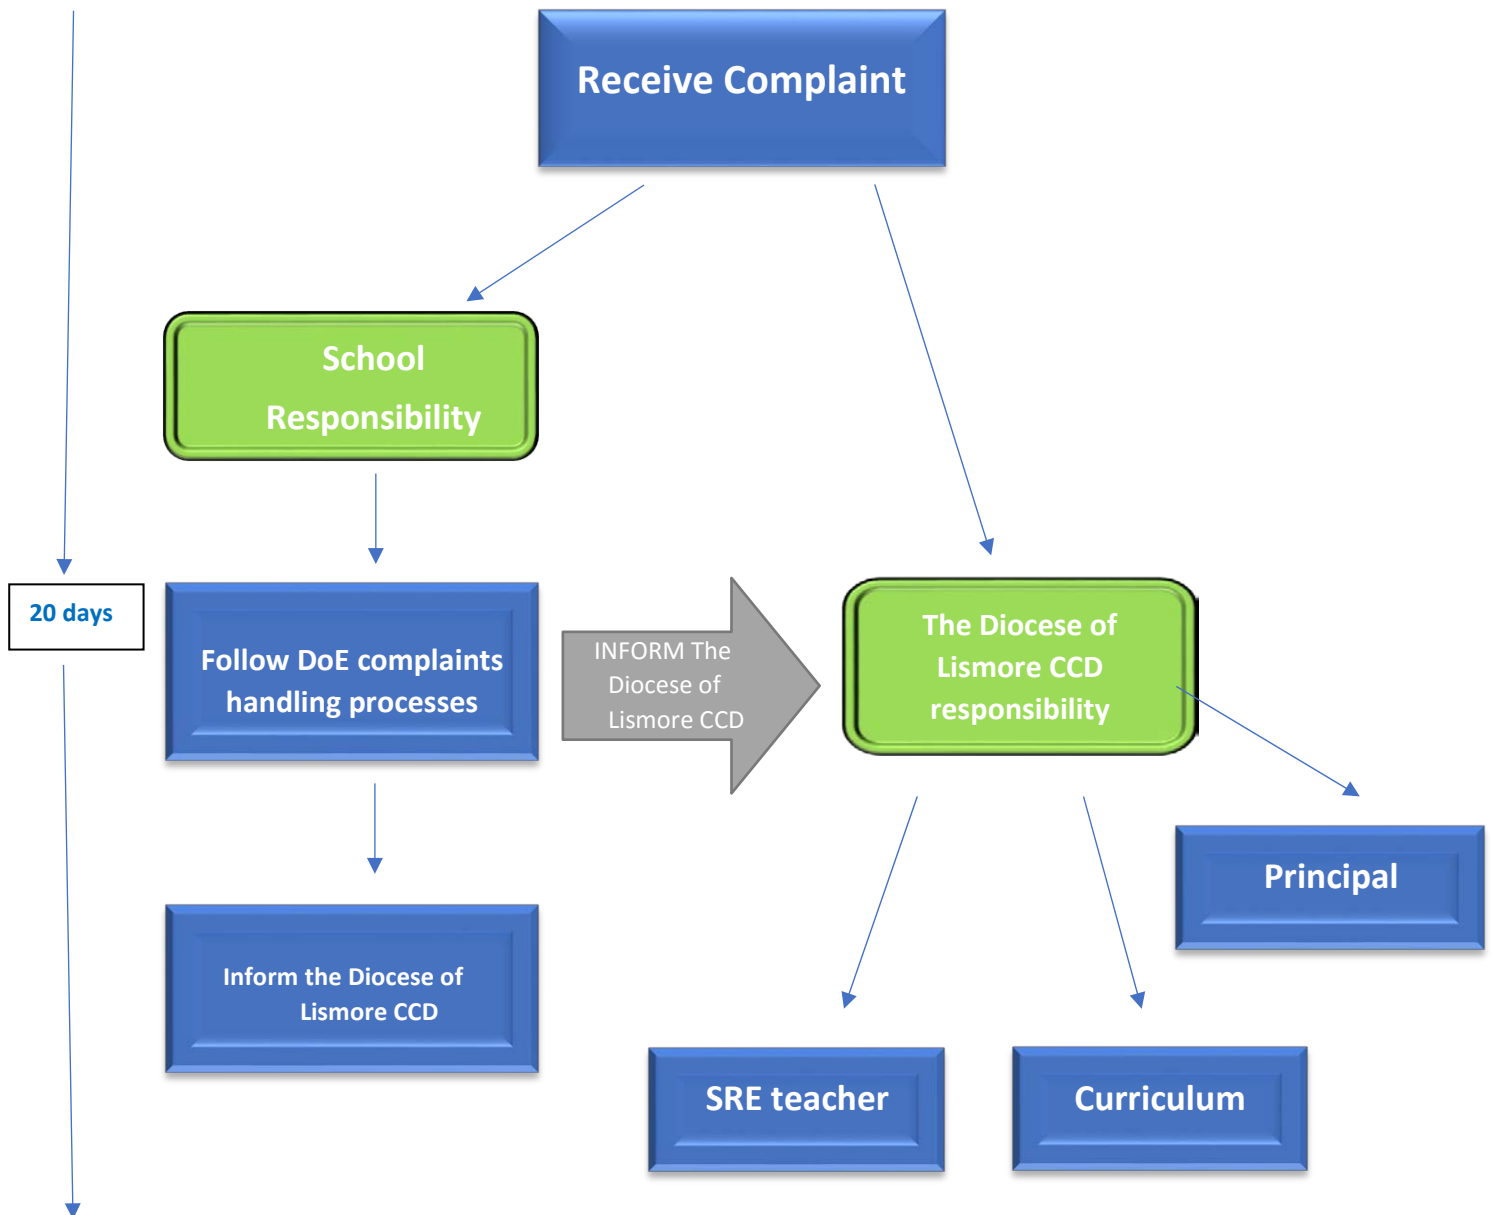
Receive Complaint

School Responsibility

20 days

Follow DoE complaints handling processes

INFORM The Diocese of Lismore CCD

The Diocese of Lismore CCD responsibility

Principal

Inform the Diocese of Lismore CCD

SRE teacher

Curriculum